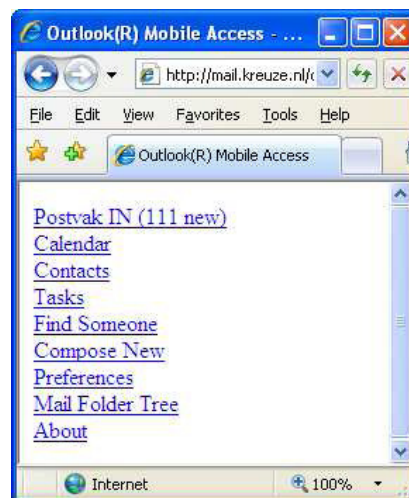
Outlook(R) Mobile Access - ...

http://mail.kreuze.nl/

File Edit View Favorites Tools Help

Outlook(R) Mobile Access

Postvak IN (111 new)
Calendar
Contacts
Tasks
Find Someone
Compose New
Preferences
Mail Folder Tree
About

Internet

100%